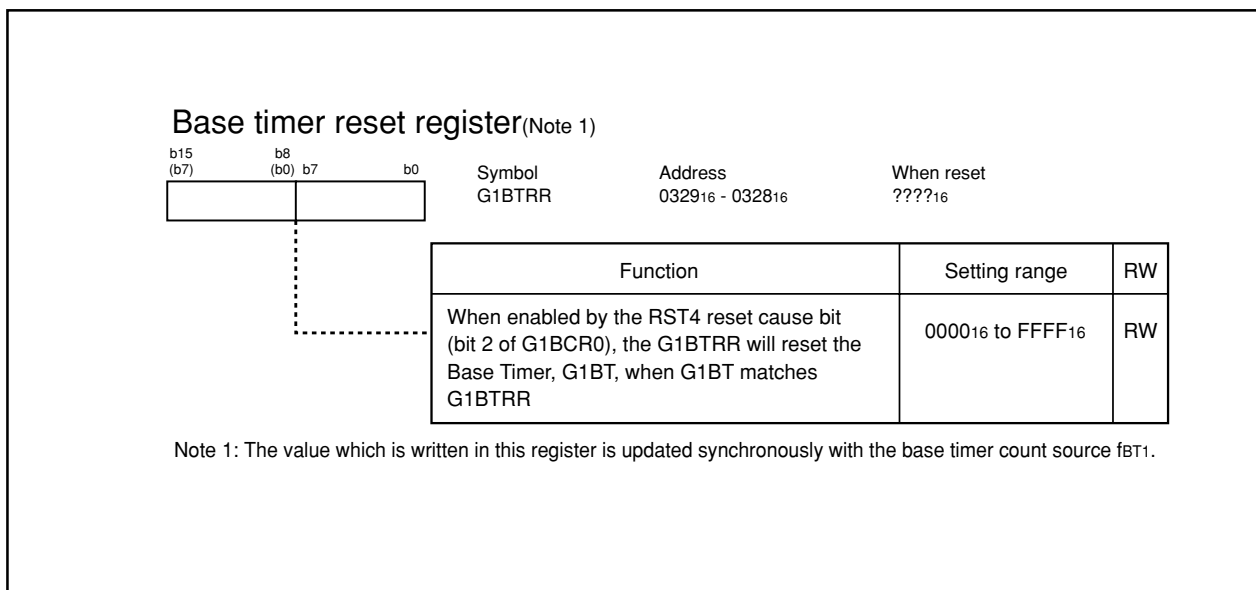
Base timer reset register(Note 1)

b15 (b7) b8 (b0) b7 b0

| Symbol | Address | When reset |
|---|---|---|
| G1BTRR | $0329_{16}$ - $0328_{16}$ | $????_{16}$ |

| Function | Setting range | RW |
|---|---|---|
| When enabled by the RST4 reset cause bit (bit 2 of G1BCR0), the G1BTRR will reset the Base Timer, G1BT, when G1BT matches G1BTRR | $0000_{16}$ to $FFFF_{16}$ | RW |

Note 1: The value which is written in this register is updated synchronously with the base timer count source $f_{BT1}$.